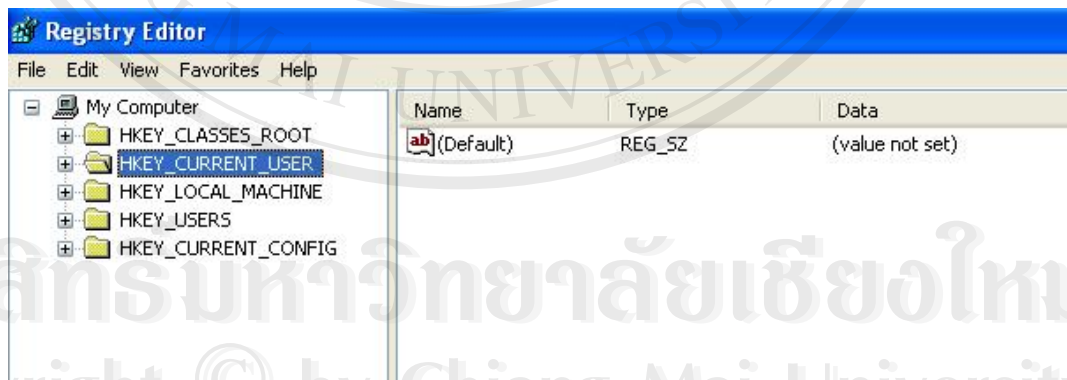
Registry Editor

File Edit View Favorites Help

My Computer
HKEY_CLASSES_ROOT
HKEY_CURRENT_USER
HKEY_LOCAL_MACHINE
HKEY_USERS
HKEY_CURRENT_CONFIG

| Name | Type | Data |
|---|---|---|
| ab (Default) | REG_SZ | (value not set) |

MAI UNIVERSITY
ลิขสิทธิ์มหาวิทยาลัยเชียงใหม่
Copyright © by Chiang Mai University